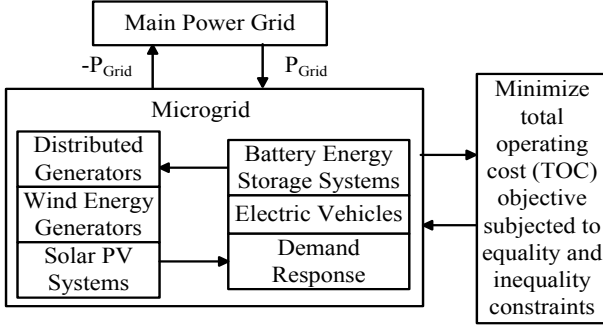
Main Power Grid

$-P_{Grid}$

$P_{Grid}$

Microgrid

Distributed Generators

Wind Energy Generators

Solar PV Systems

Battery Energy Storage Systems

Electric Vehicles

Demand Response

Minimize total operating cost (TOC) objective subjected to equality and inequality constraints